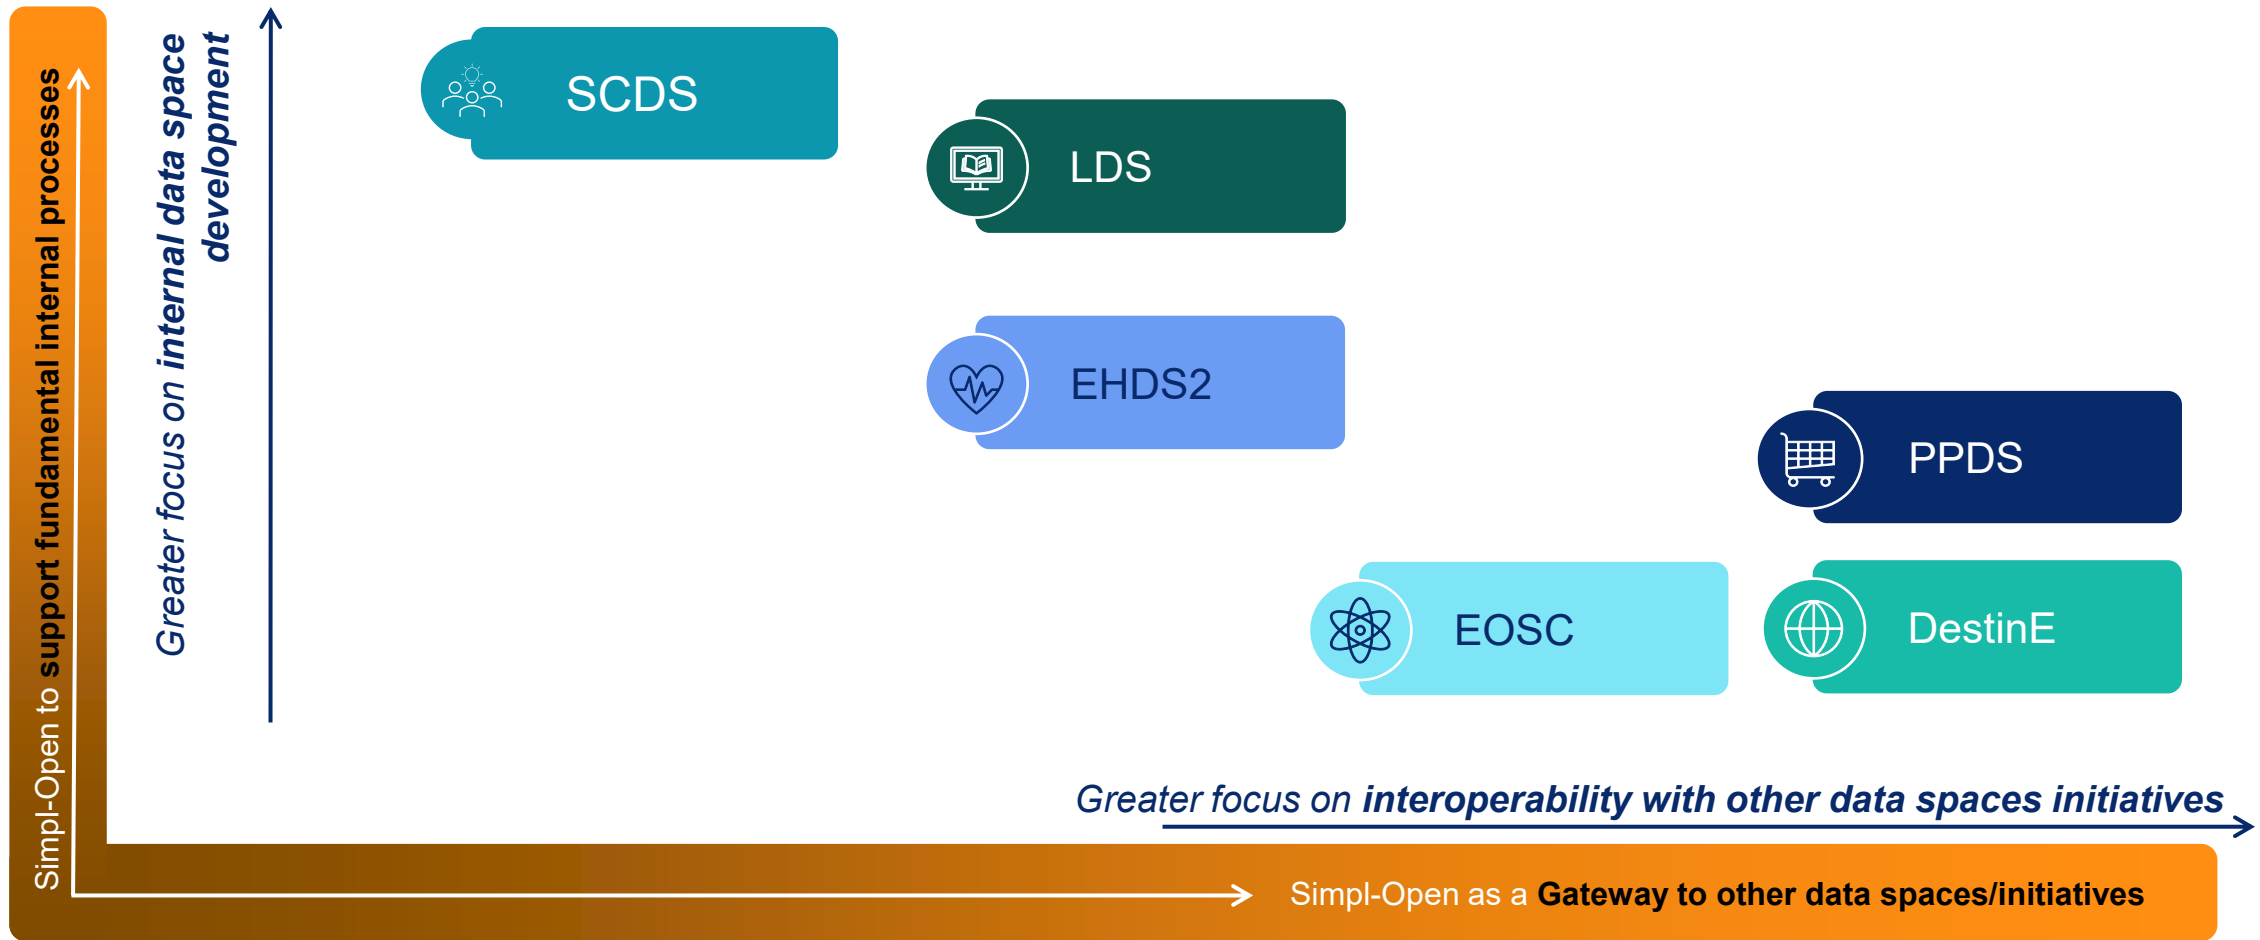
Simpl-Open to support fundamental internal processes

Greater focus on internal data space development

SCDS

LDS

EHDS2

PPDS

EOSC

DestinE

Greater focus on interoperability with other data spaces initiatives

Simpl-Open as a Gateway to other data spaces/initiatives